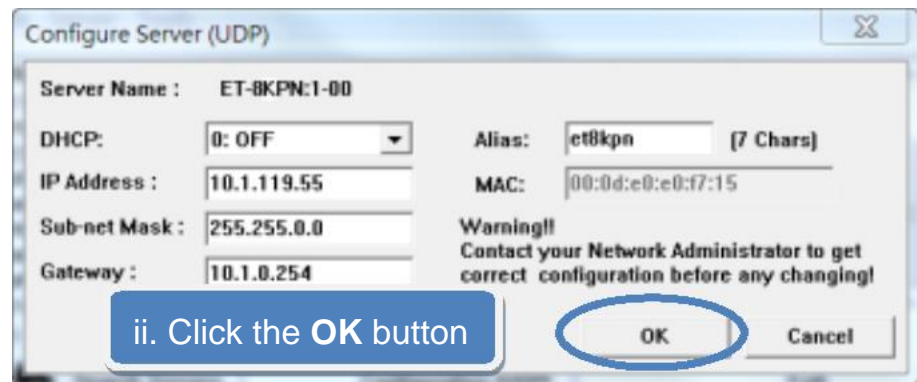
Configure Server (UDP)

Server Name : ET-8KPN:1-00

DHCP: 0: OFF

Alias: et8kpn (7 Chars)

IP Address : 10.1.119.55

MAC: 00:0d:e0:e0:f7:15

Sub-net Mask : 255.255.0.0

Warning!!
Contact your Network Administrator to get correct configuration before any changing!

Gateway : 10.1.0.254

ii. Click the **OK** button

OK

Cancel